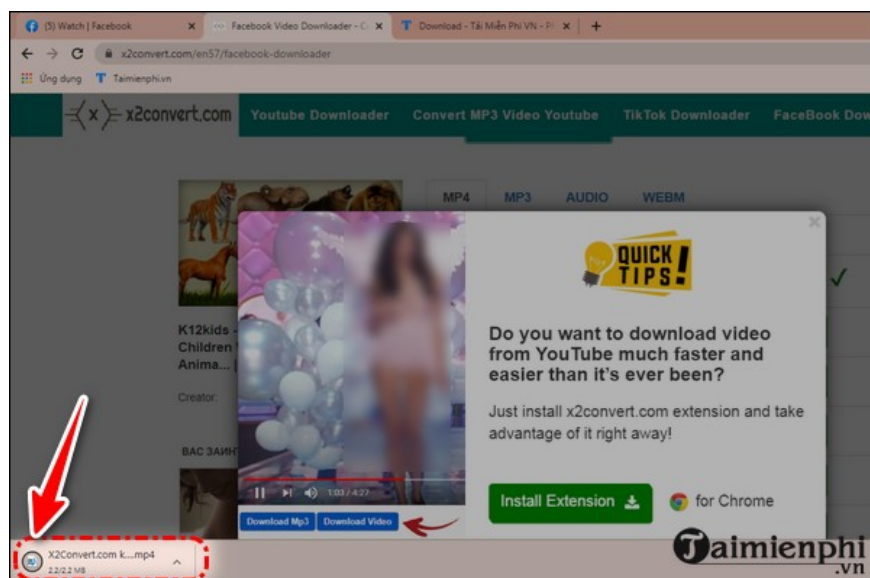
(5) Watch | Facebook ×
Facebook Video Downloader - C ×
T Download - Tải Miễn Phí VN - P ×
+

x2convert.com/en57/facebook-downloader

Ứng dụng  T Taimienphi.vn

x2convert.com  Youtube Downloader  Convert MP3 Video Youtube  TikTok Downloader  FaceBook Dow

MP4  MP3  AUDIO  WEBM

K12kids - Children Anima...

Creator:

BAC ЗАИНТ

QUICK TIPS!

Do you want to download video from YouTube much faster and easier than it's ever been?

Just install x2convert.com extension and take advantage of it right away!

Install Extension  for Chrome

1:03 / 4:27

Download Mp3  Download Video

X2Convert.com k....mp4
2.2/2.2 MB

Taimienphi.vn